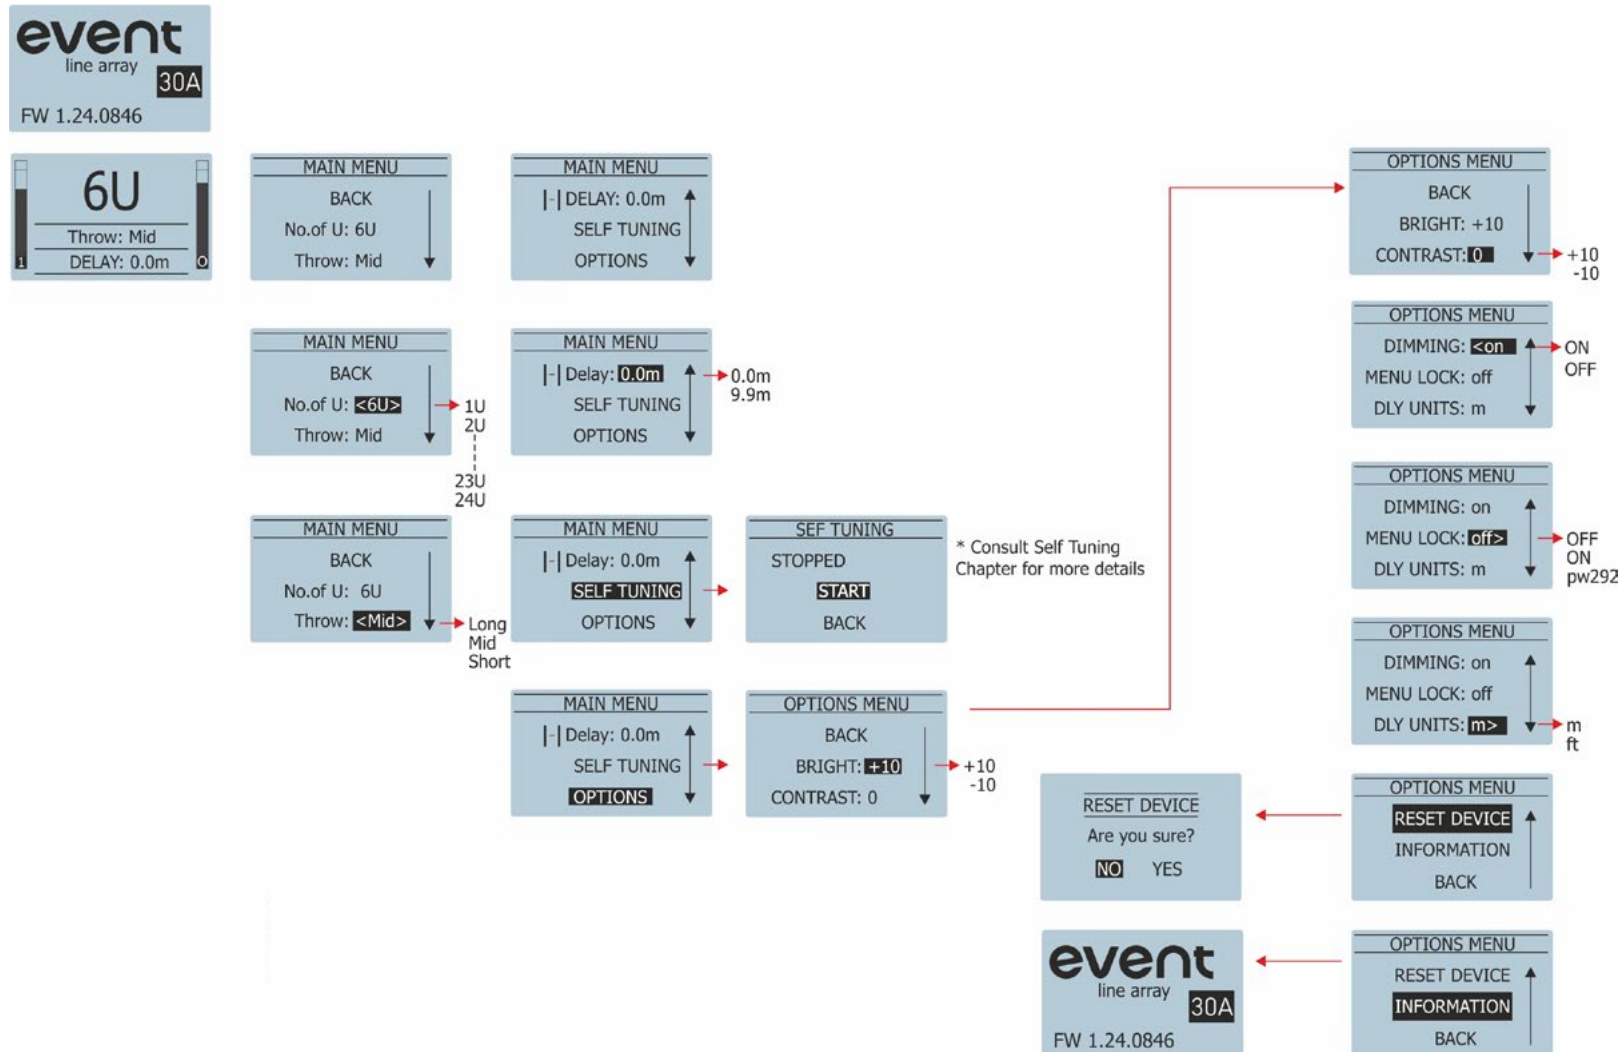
event
line array
30A
FW 1.24.0846

6U
Throw: Mid
DELAY: 0.0m
1
0

MAIN MENU
BACK
No.of U: 6U
Throw: Mid

MAIN MENU
|-| DELAY: 0.0m
SELF TUNING
OPTIONS

MAIN MENU
BACK
No.of U: <6U>
Throw: Mid
1U
2U
23U
24U

MAIN MENU
|-| Delay: 0.0m
SELF TUNING
OPTIONS
0.0m
9.9m

MAIN MENU
BACK
No.of U: 6U
Throw: <Mid>
Long
Mid
Short

MAIN MENU
|-| Delay: 0.0m
SELF TUNING
OPTIONS

SEF TUNING
STOPPED
START
BACK

* Consult Self Tuning Chapter for more details

MAIN MENU
|-| Delay: 0.0m
SELF TUNING
OPTIONS

OPTIONS MENU
BACK
BRIGHT: +10
CONTRAST: 0
+10
-10

OPTIONS MENU
BACK
BRIGHT: +10
CONTRAST: 0
+10
-10

OPTIONS MENU
DIMMING: <on
MENU LOCK: off
DLY UNITS: m
ON
OFF

OPTIONS MENU
DIMMING: on
MENU LOCK: off>
DLY UNITS: m
OFF
ON
pw292

OPTIONS MENU
DIMMING: on
MENU LOCK: off
DLY UNITS: m>
m
ft

RESET DEVICE
Are you sure?
NO YES

OPTIONS MENU
RESET DEVICE
INFORMATION
BACK

event
line array
30A
FW 1.24.0846

OPTIONS MENU
RESET DEVICE
INFORMATION
BACK